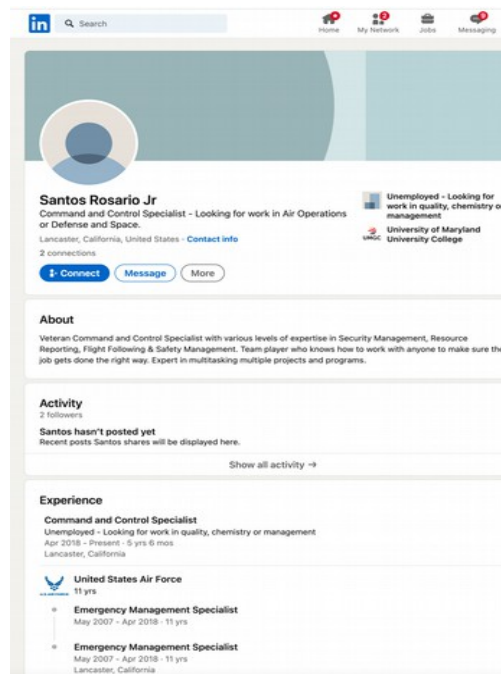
in Search

Home My Network Jobs Messaging

Santos Rosario Jr
Command and Control Specialist - Looking for work in Air Operations or Defense and Space.
Lancaster, California, United States · Contact info
2 connections

Connect Message More

Unemployed - Looking for work in quality, chemistry or management

UMGC University of Maryland University College

About
Veteran Command and Control Specialist with various levels of expertise in Security Management, Resource Reporting, Flight Following & Safety Management. Team player who knows how to work with anyone to make sure the job gets done the right way. Expert in multitasking multiple projects and programs.

Activity
2 followers

Santos hasn't posted yet
Recent posts Santos shares will be displayed here.

Show all activity →

Experience

Command and Control Specialist
Unemployed - Looking for work in quality, chemistry or management
Apr 2018 - Present · 5 yrs 6 mos
Lancaster, California

United States Air Force
11 yrs

Emergency Management Specialist
May 2007 - Apr 2018 · 11 yrs

Emergency Management Specialist
May 2007 - Apr 2018 · 11 yrs
Lancaster, California